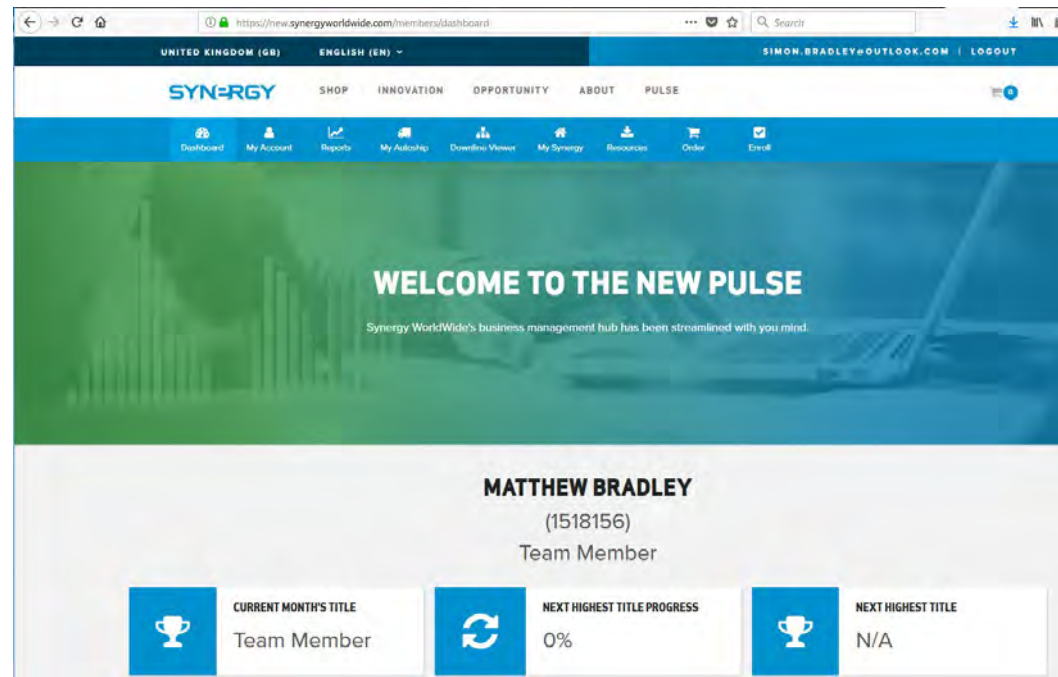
https://new.synergyworldwide.com/members/dashboard

Search

UNITED KINGDOM (GB) ENGLISH (EN)

SIMON.BRADLEY@OUTLOOK.COM | LOGOUT

SYN=RGY SHOP INNOVATION OPPORTUNITY ABOUT PULSE

0

Dashboard My Account Reports My Autoship Downline Viewer My Synergy Resources Order Enroll

WELCOME TO THE NEW PULSE

Synergy WorldWide's business management hub has been streamlined with you mind.

MATTHEW BRADLEY

(1518156)

Team Member

CURRENT MONTH'S TITLE
Team Member

NEXT HIGHEST TITLE PROGRESS
0%

NEXT HIGHEST TITLE
N/A